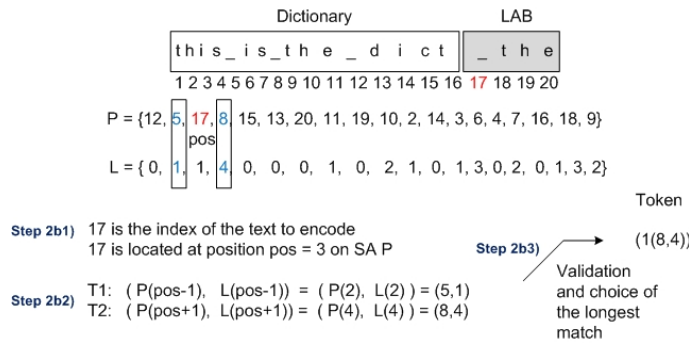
Dictionary

LAB

this_is_the_dict

_the

1 2 3 4 5 6 7 8 9 10 11 12 13 14 15 16 17 18 19 20

P = {12, 5, 17, 8, 15, 13, 20, 11, 19, 10, 2, 14, 3, 6, 4, 7, 16, 18, 9}

pos

L = { 0, 1, 1, 4, 0, 0, 0, 1, 0, 2, 1, 0, 1, 3, 0, 2, 0, 1, 3, 2}

Token

Step 2b1) 17 is the index of the text to encode
17 is located at position pos = 3 on SA P

Step 2b3)

(1(8,4))

Validation and choice of the longest match

Step 2b2) T1: ( P(pos-1), L(pos-1)) = ( P(2), L(2) ) = (5,1)
T2: ( P(pos+1), L(pos+1)) = ( P(4), L(4) ) = (8,4)